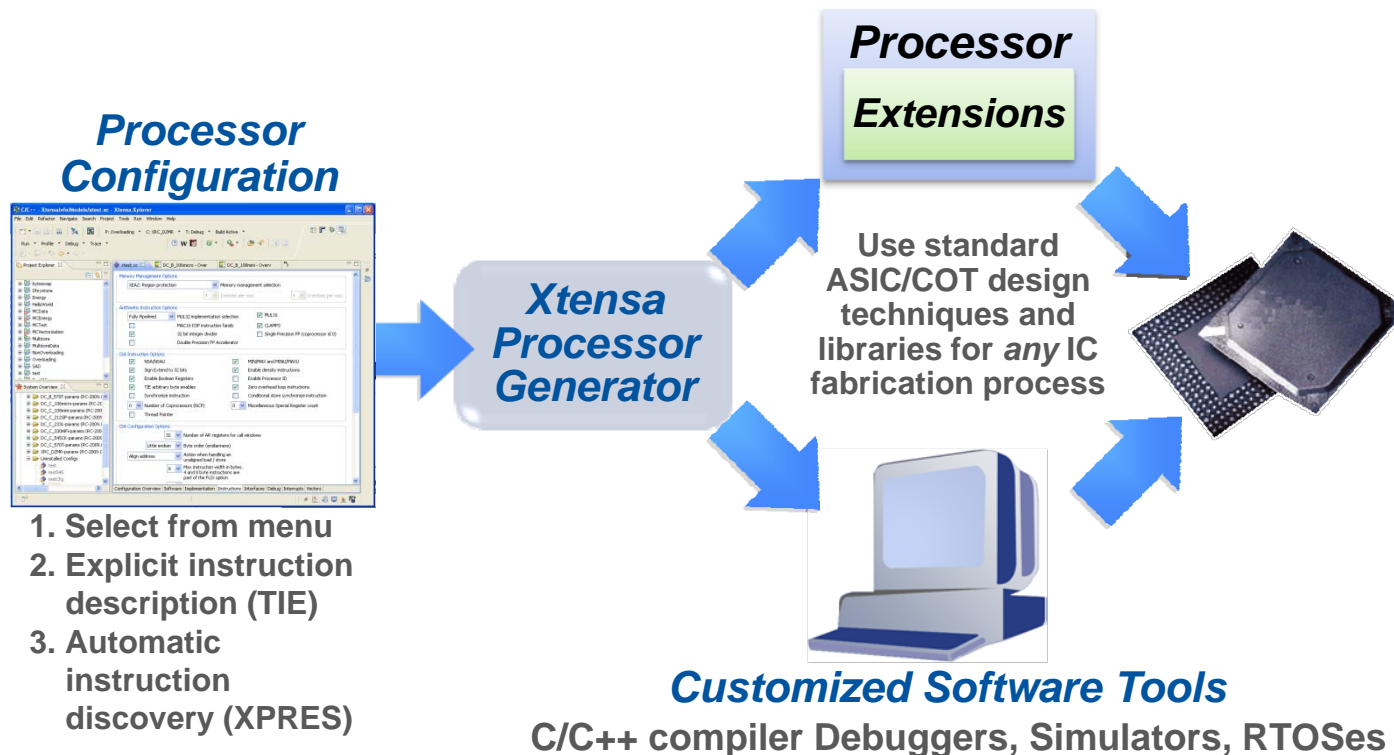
Processor Configuration

1. Select from menu
2. Explicit instruction description (TIE)
3. Automatic instruction discovery (XPRES)

Xtensa Processor Generator

Processor

Extensions

Use standard ASIC/COT design techniques and libraries for *any* IC fabrication process

Customized Software Tools

C/C++ compiler Debuggers, Simulators, RTOSes